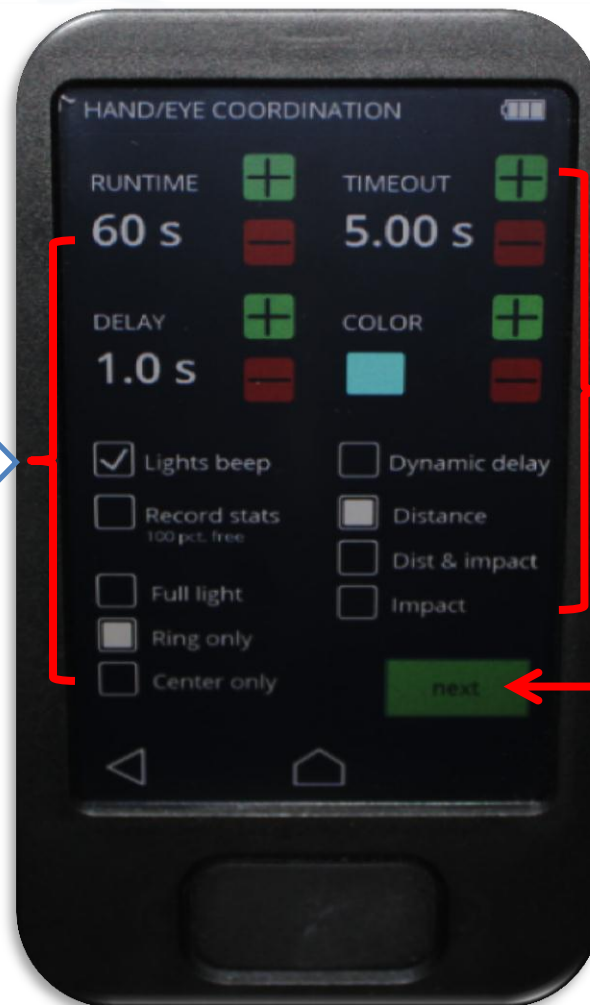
HAND/EYE COORDINATION

RUNTIME
60 s

TIMEOUT
5.00 s

DELAY
1.0 s

COLOR

Lights beep

Dynamic delay

Record stats
100 pct. free

Distance

Dist & impact

Full light

Impact

Ring only

Center only

next